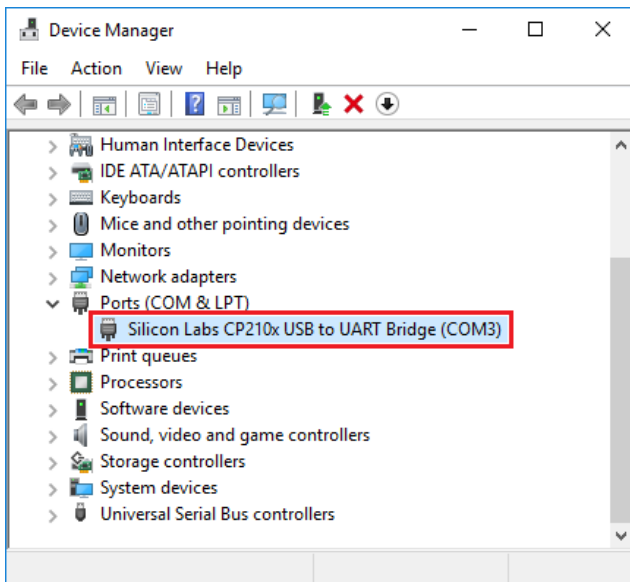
Device Manager

File Action View Help

Human Interface Devices
IDE ATA/ATAPI controllers
Keyboards
Mice and other pointing devices
Monitors
Network adapters
Ports (COM & LPT)
Silicon Labs CP210x USB to UART Bridge (COM3)
Print queues
Processors
Software devices
Sound, video and game controllers
Storage controllers
System devices
Universal Serial Bus controllers